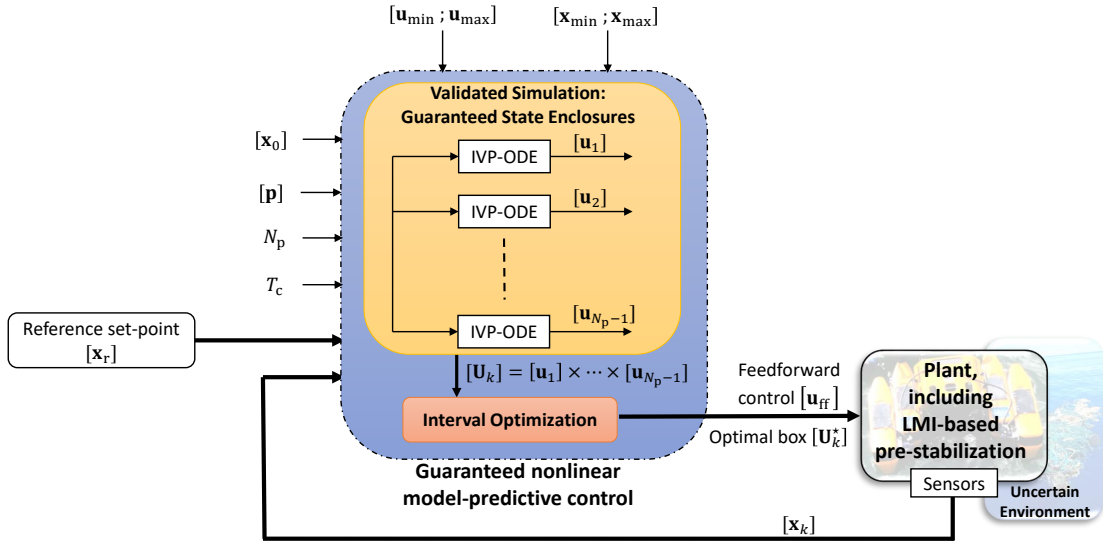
$[\mathbf{u}_{\min} ; \mathbf{u}_{\max}]$

$[\mathbf{x}_{\min} ; \mathbf{x}_{\max}]$

Validated Simulation: Guaranteed State Enclosures

$[\mathbf{x}_0]$

$[\mathbf{p}]$

$N_\mathrm{p}$

$T_\mathrm{c}$

IVP-ODE

$[\mathbf{u}_1]$

IVP-ODE

$[\mathbf{u}_2]$

IVP-ODE

$[\mathbf{u}_{N_\mathrm{p}-1}]$

Reference set-point $[\mathbf{x}_\mathrm{r}]$

$[\mathbf{U}_k] = [\mathbf{u}_1] \times \cdots \times [\mathbf{u}_{N_\mathrm{p}-1}]$

Interval Optimization

Feedforward control $[\mathbf{u}_\mathrm{ff}]$

Optimal box $[\mathbf{U}_k^\star]$

Plant, including LMI-based pre-stabilization

Sensors

Uncertain Environment

Guaranteed nonlinear model-predictive control

$[\mathbf{x}_k]$